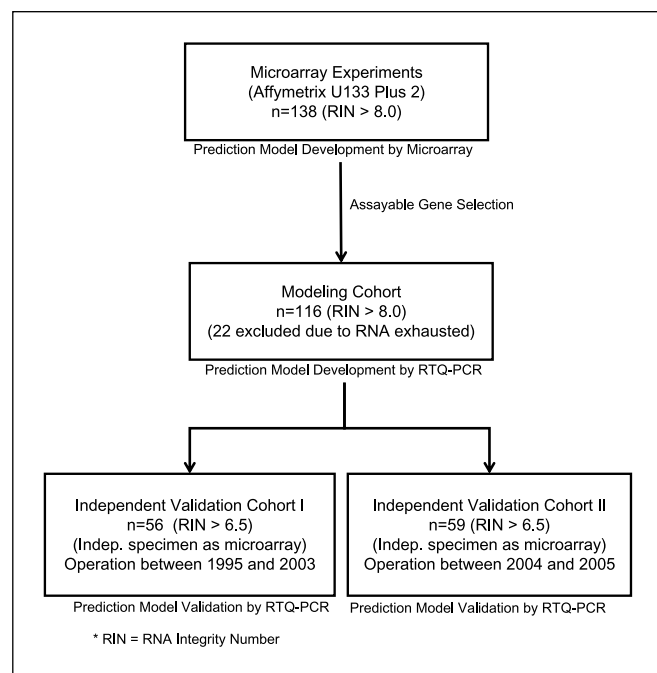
Microarray Experiments
(Affymetrix U133 Plus 2)
n=138 (RIN > 8.0)

Prediction Model Development by Microarray

Assayable Gene Selection

Modeling Cohort
n=116 (RIN > 8.0)
(22 excluded due to RNA exhausted)

Prediction Model Development by RTQ-PCR

Independent Validation Cohort I
n=56 (RIN > 6.5)
(Indep. specimen as microarray)
Operation between 1995 and 2003

Prediction Model Validation by RTQ-PCR

Independent Validation Cohort II
n=59 (RIN > 6.5)
(Indep. specimen as microarray)
Operation between 2004 and 2005

Prediction Model Validation by RTQ-PCR

* RIN = RNA Integrity Number